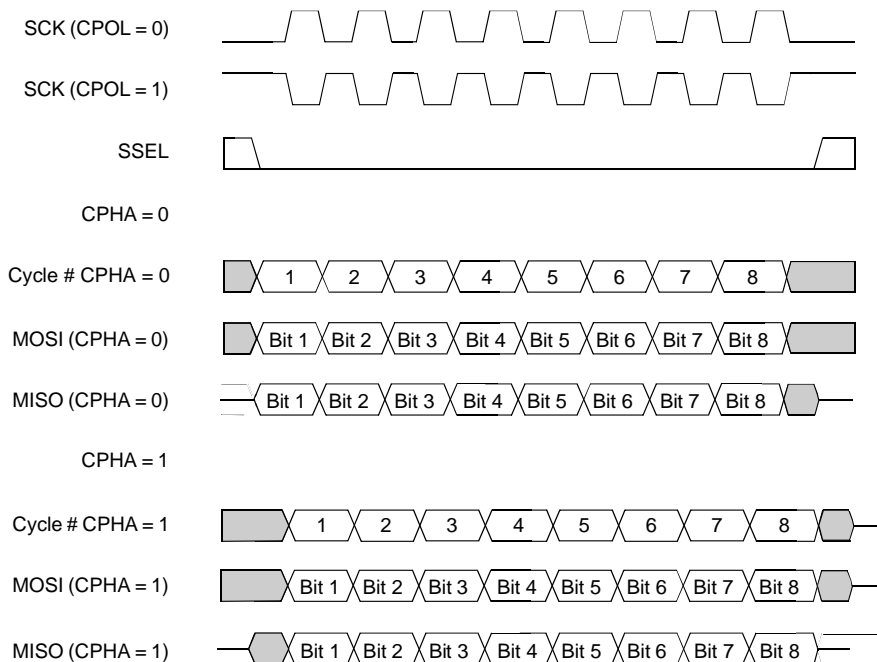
SCK (CPOL = 0)

SCK (CPOL = 1)

SSEL

CPHA = 0

Cycle # CPHA = 0 1 2 3 4 5 6 7 8

MOSI (CPHA = 0) Bit 1 Bit 2 Bit 3 Bit 4 Bit 5 Bit 6 Bit 7 Bit 8

MISO (CPHA = 0) Bit 1 Bit 2 Bit 3 Bit 4 Bit 5 Bit 6 Bit 7 Bit 8

CPHA = 1

Cycle # CPHA = 1 1 2 3 4 5 6 7 8

MOSI (CPHA = 1) Bit 1 Bit 2 Bit 3 Bit 4 Bit 5 Bit 6 Bit 7 Bit 8

MISO (CPHA = 1) Bit 1 Bit 2 Bit 3 Bit 4 Bit 5 Bit 6 Bit 7 Bit 8